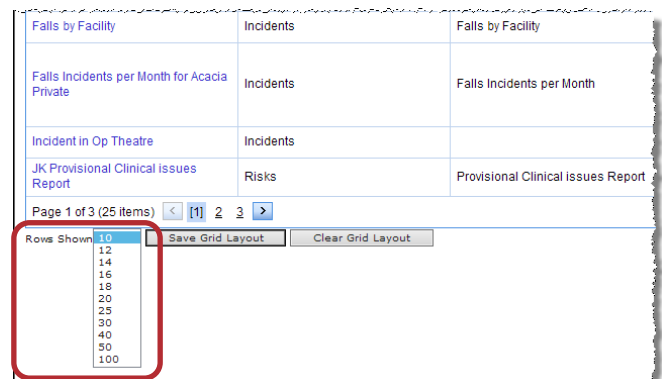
| Falls by Facility | Incidents | Falls by Facility |
|---|---|---|
| Falls Incidents per Month for Acacia Private | Incidents | Falls Incidents per Month |
| Incident in Op Theatre | Incidents | |
| JK Provisional Clinical issues Report | Risks | Provisional Clinical issues Report |

Page 1 of 3 (25 items) < [1] 2 3 >

Rows Shown 10 12 14 16 18 20 25 30 40 50 100

Save Grid Layout

Clear Grid Layout